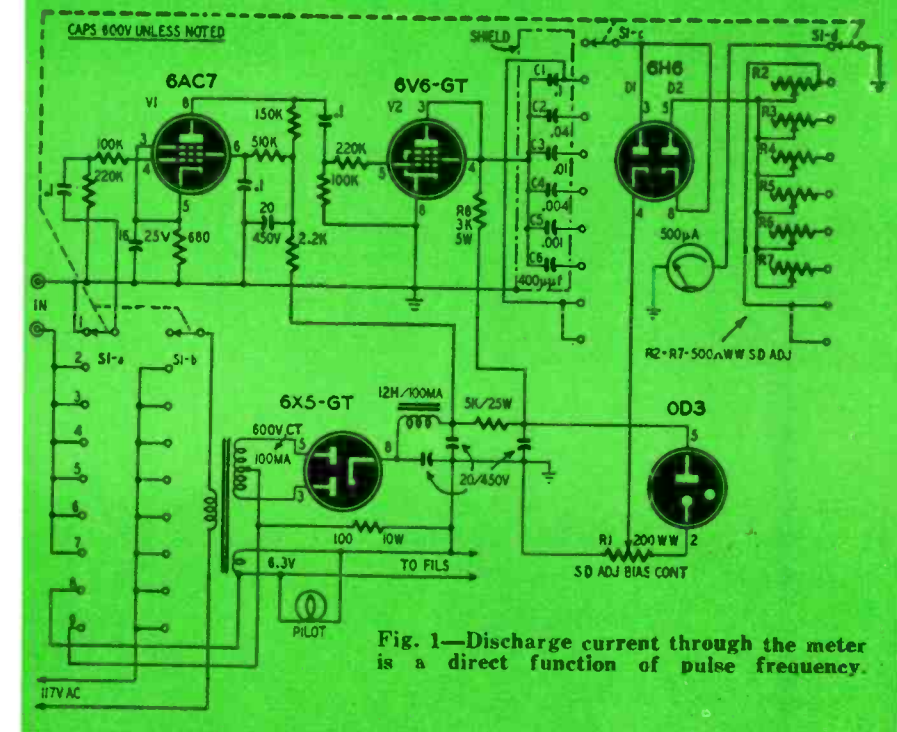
CAPS 600V UNLESS NOTED

SHIELD

S1-c

S1-d

6AC7

V1

8

150K

.1

6V6-GT

V2

3

6H6

D1

D2

C1

.1

C2

.04

C3

.01

C4

.004

C5

.001

C6

400μμf

R2

R3

R4

R5

R6

R7

100K

220K

3

4

6

510K

.1

220K

100K

5

4

R8

3K

5W

8

3

5

4

8

.1

25V

680

5

20

450V

2.2K

16

500μA

IN

R2-R7-500ΩWW SD ADJ

2

S1-a

S1-b

3

4

5

6

7

8

9

6X5-GT

12H/100MA

5K/25W

0D3

600V CT

100MA

8

5

3

20/450V

100

10W

R1

200 WW

2

6.3V

TO FILS

SD ADJ BIAS CONT

PILOT

117V AC

Fig. 1—Discharge current through the meter is a direct function of pulse frequency.